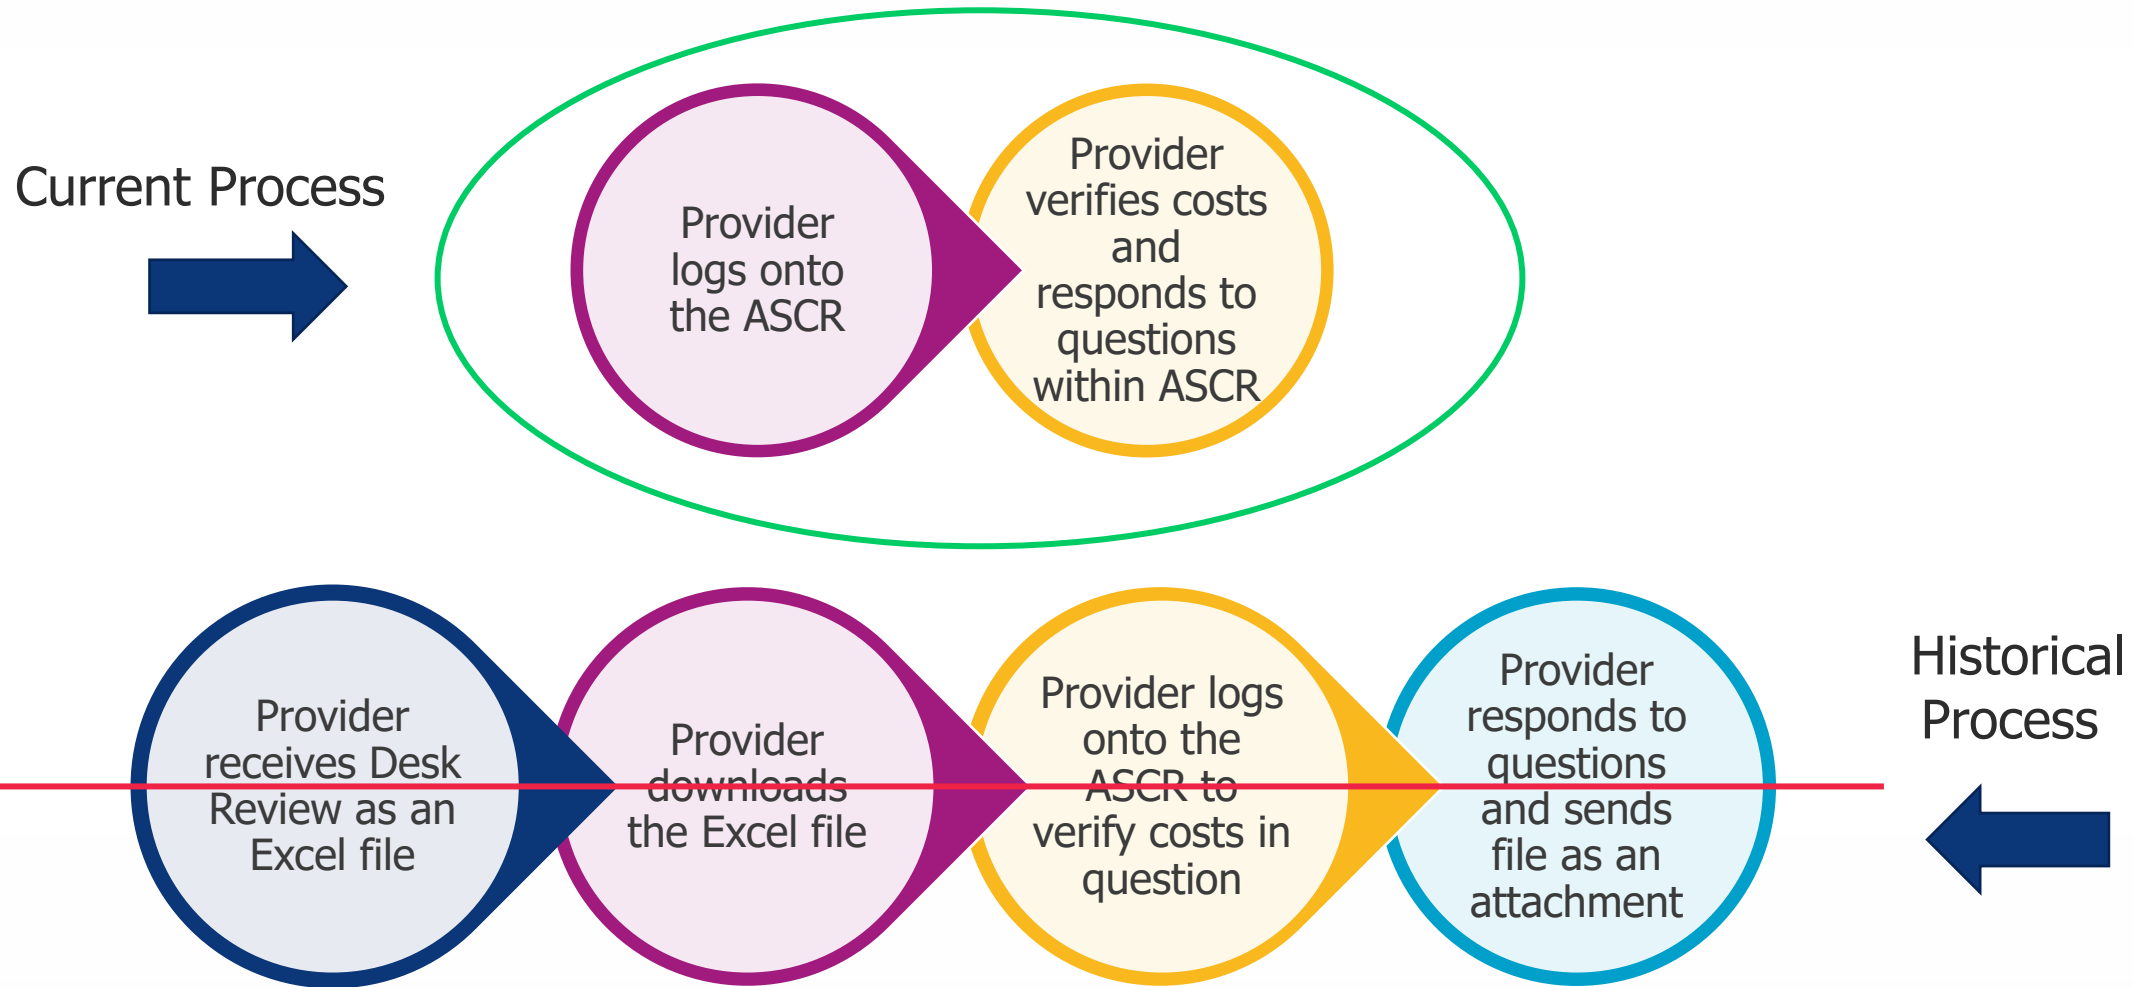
Current Process

Provider logs onto the ASCR

Provider verifies costs and responds to questions within ASCR

Provider receives Desk Review as an Excel file

Provider downloads the Excel file

Provider logs onto the ASCR to verify costs in question

Provider responds to questions and sends file as an attachment

Historical Process